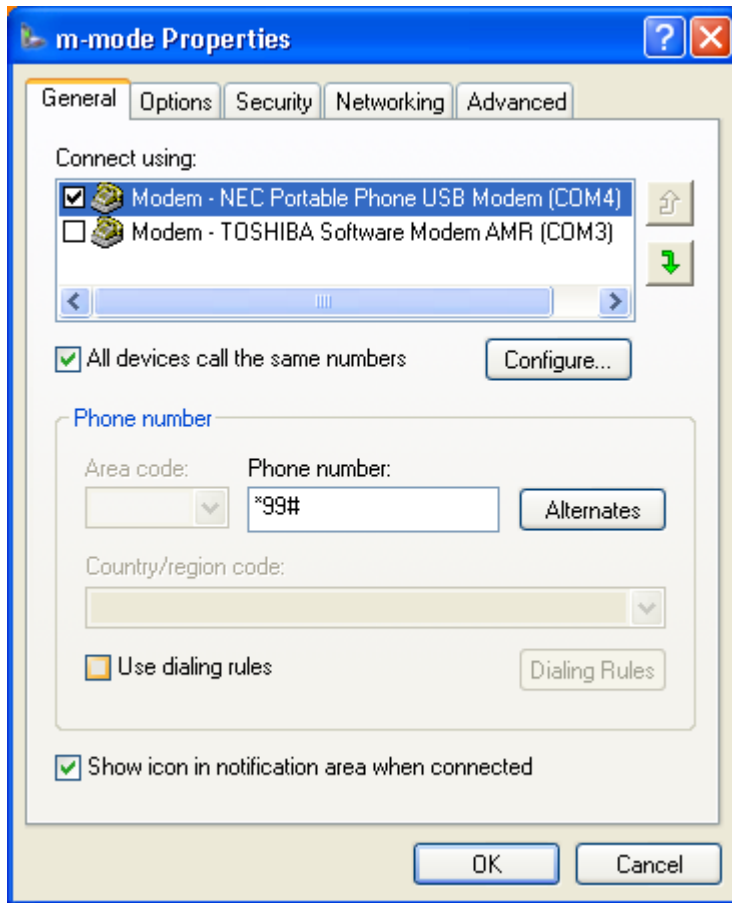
m-mode Properties

General | Options | Security | Networking | Advanced

Connect using:

Modem - NEC Portable Phone USB Modem (COM4)
Modem - TOSHIBA Software Modem AMR (COM3)

All devices call the same numbers

Configure...

Phone number

Area code:

Phone number:

*99#

Alternates

Country/region code:

Use dialing rules

Dialing Rules

Show icon in notification area when connected

OK

Cancel